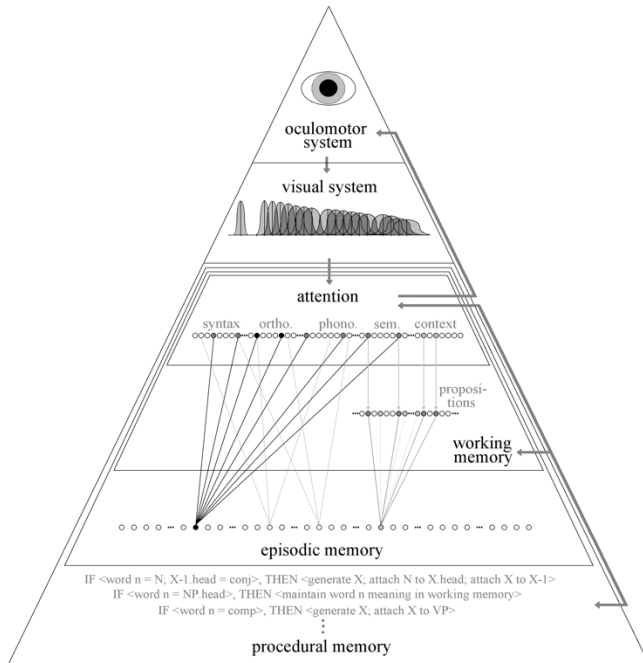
oculomotor system

visual system

attention

syntax ortho. phono. sem. context

propositions

working memory

episodic memory

IF <word n = N; X-1.head = conj>, THEN <generate X; attach N to X.head; attach X to X-1>
IF <word n = NP.head>, THEN <maintain word n meaning in working memory>
IF <word n = comp>, THEN <generate X; attach X to VP>
⋮
procedural memory